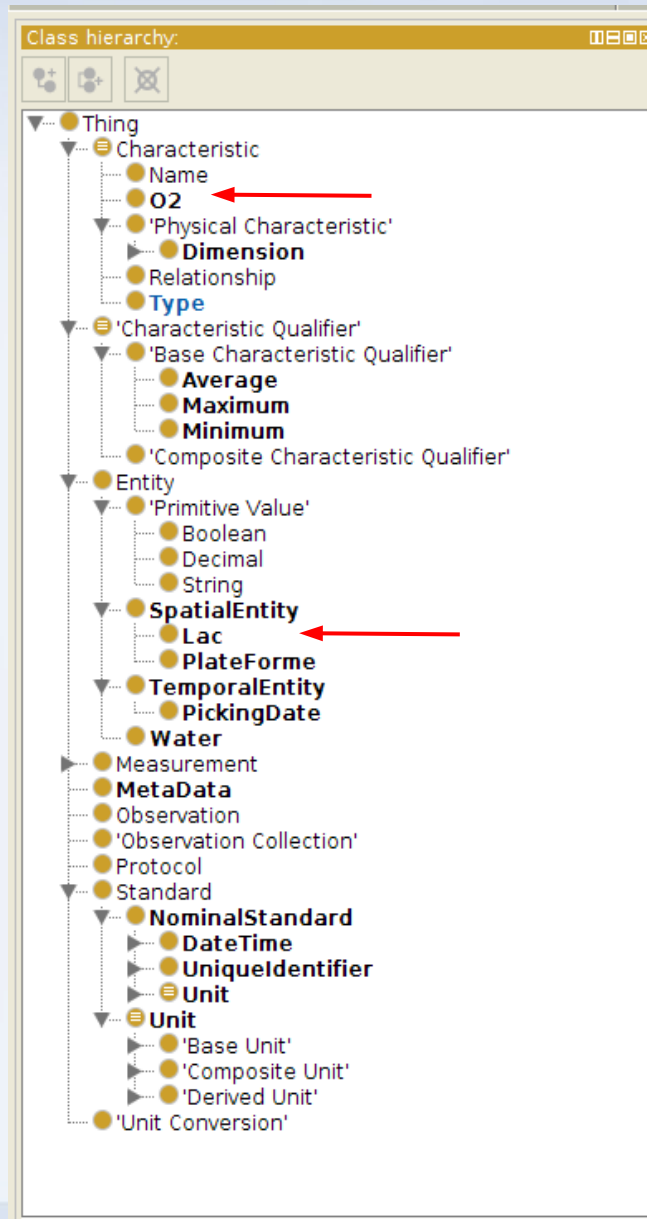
Class hierarchy:

Thing
Characteristic
Name
O2
'Physical Characteristic'
Dimension
Relationship
Type
'Characteristic Qualifier'
'Base Characteristic Qualifier'
Average
Maximum
Minimum
'Composite Characteristic Qualifier'
Entity
'Primitive Value'
Boolean
Decimal
String
SpatialEntity
Lac
PlateForme
TemporalEntity
PickingDate
Water
Measurement
MetaData
Observation
'Observation Collection'
Protocol
Standard
NominalStandard
DateTime
UniqueIdentifier
Unit
Unit
'Base Unit'
'Composite Unit'
'Derived Unit'
'Unit Conversion'